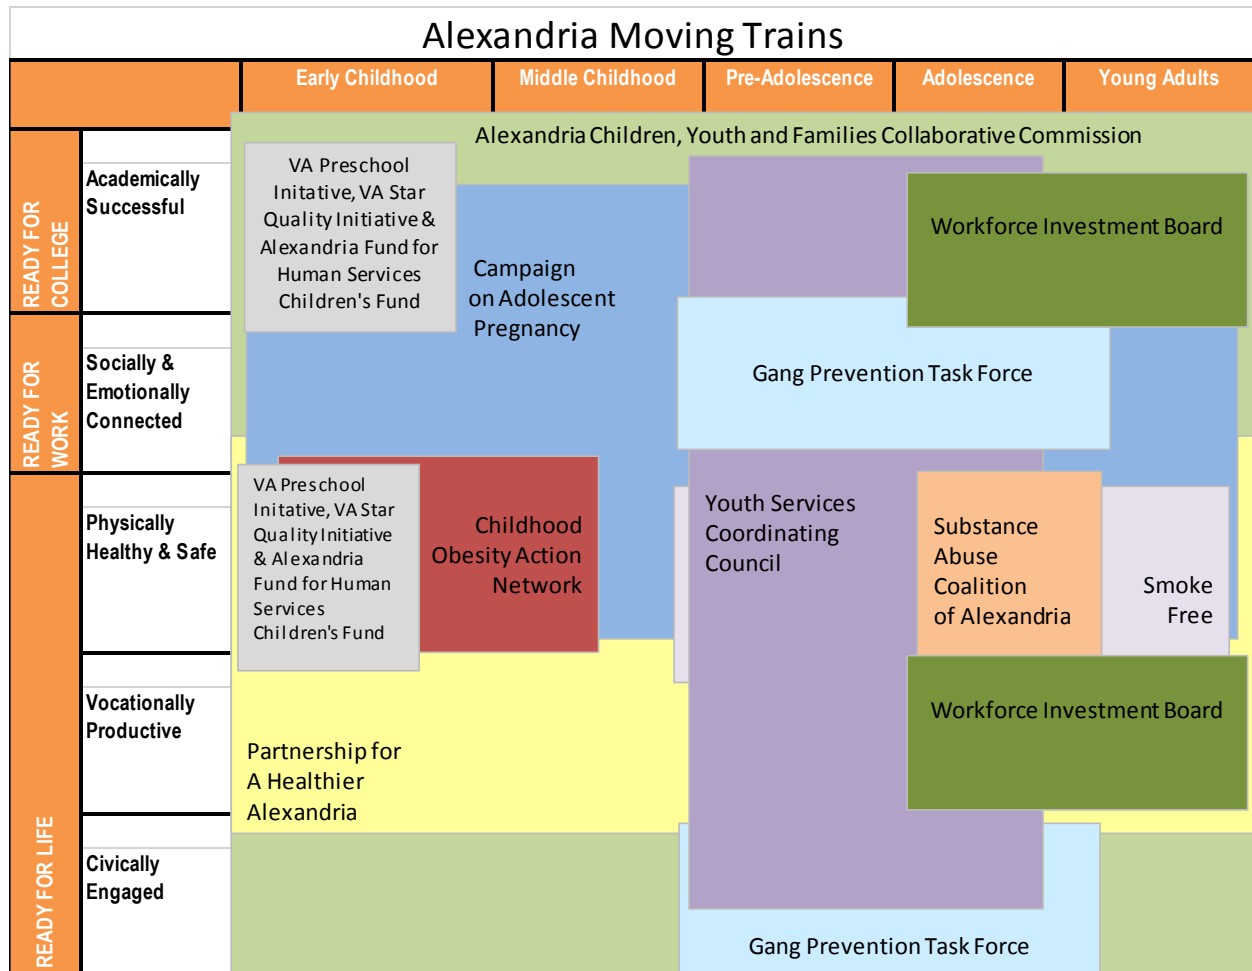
Alexandria Moving Trains

| | Early Childhood | Middle Childhood | Pre-Adolescence | Adolescence | Young Adults |
|---|---|---|---|---|---|

READY FOR COLLEGE

Academically Successful

READY FOR WORK

Socially & Emotionally Connected

READY FOR LIFE

Physically Healthy & Safe

Vocationally Productive

Civically Engaged

Alexandria Children, Youth and Families Collaborative Commission

VA Preschool Initative, VA Star Quality Initiative & Alexandria Fund for Human Services Children's Fund

Campaign on Adolescent Pregnancy

Workforce Investment Board

Gang Prevention Task Force

VA Preschool Initative, VA Star Quality Initiative & Alexandria Fund for Human Services Children's Fund

Childhood Obesity Action Network

Youth Services Coordinating Council

Substance Abuse Coalition of Alexandria

Smoke Free

Workforce Investment Board

Partnership for A Healthier Alexandria

Gang Prevention Task Force